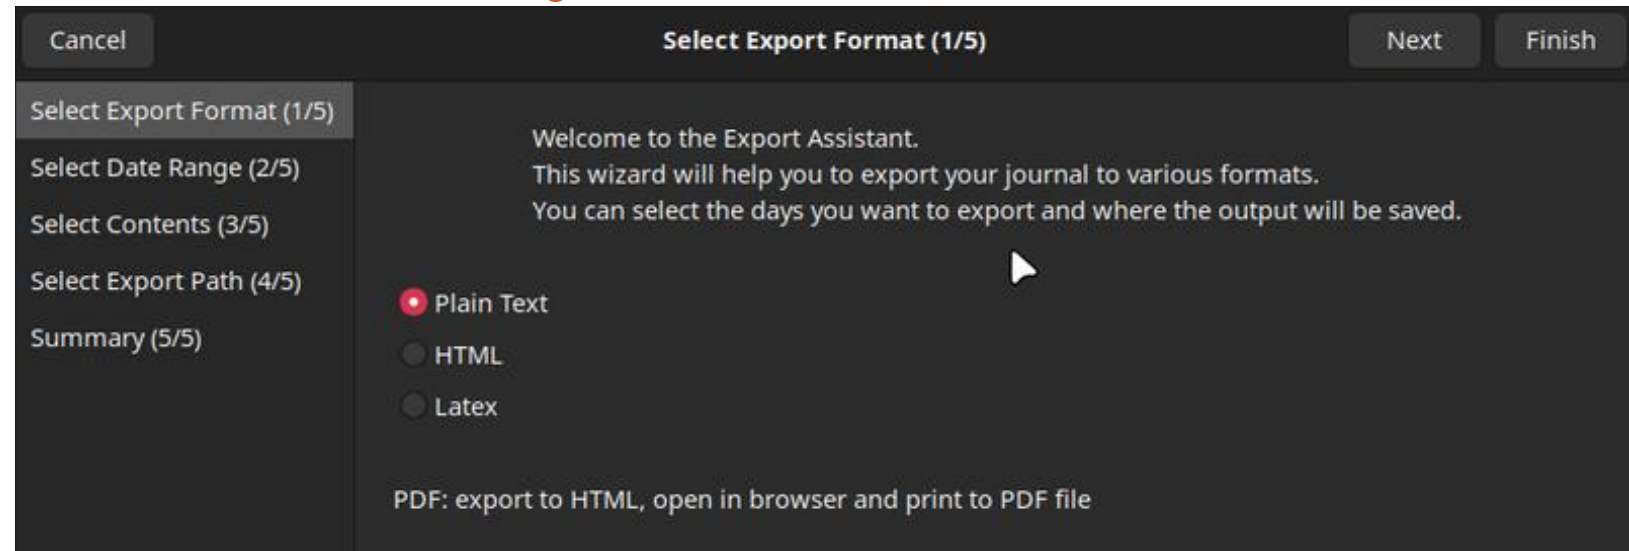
Cancel
Select Export Format (1/5)
Next
Finish

Select Export Format (1/5)
Select Date Range (2/5)
Select Contents (3/5)
Select Export Path (4/5)
Summary (5/5)

Welcome to the Export Assistant.
This wizard will help you to export your journal to various formats.
You can select the days you want to export and where the output will be saved.

Plain Text
HTML
Latex

PDF: export to HTML, open in browser and print to PDF file